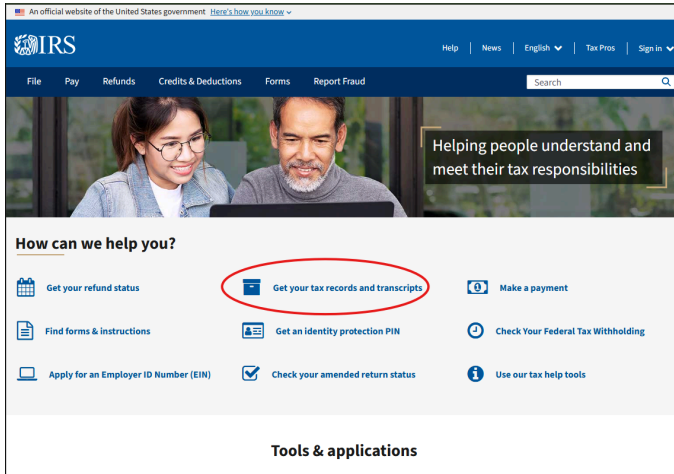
An official website of the United States government Here's how you know

IRS

Help | News | English | Tax Pros | Sign in

File Pay Refunds Credits & Deductions Forms Report Fraud

Search

Helping people understand and meet their tax responsibilities

How can we help you?

Get your refund status

Get your tax records and transcripts

Make a payment

Find forms & instructions

Get an identity protection PIN

Check Your Federal Tax Withholding

Apply for an Employer ID Number (EIN)

Check your amended return status

Use our tax help tools

Tools & applications